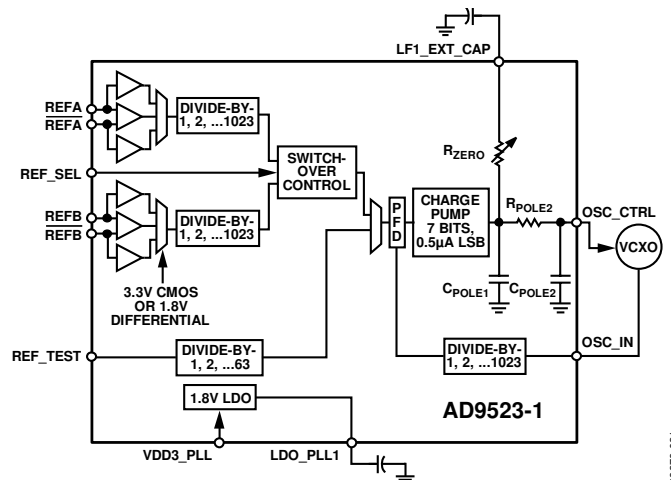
LF1_EXT_CAP

REFA
$\overline{REFA}$

DIVIDE-BY-
1, 2, ...1023

REF_SEL

SWITCH-
OVER
CONTROL

$R_{ZERO}$

REFB
$\overline{REFB}$

DIVIDE-BY-
1, 2, ...1023

P
F
D

CHARGE
PUMP
7 BITS,
0.5µA LSB

$R_{POLE2}$

OSC_CTRL

VCXO

3.3V CMOS
OR 1.8V
DIFFERENTIAL

$C_{POLE1}$ $C_{POLE2}$

REF_TEST

DIVIDE-BY-
1, 2, ...63

DIVIDE-BY-
1, 2, ...1023

OSC_IN

1.8V LDO

AD9523-1

VDD3_PLL

LDO_PLL1